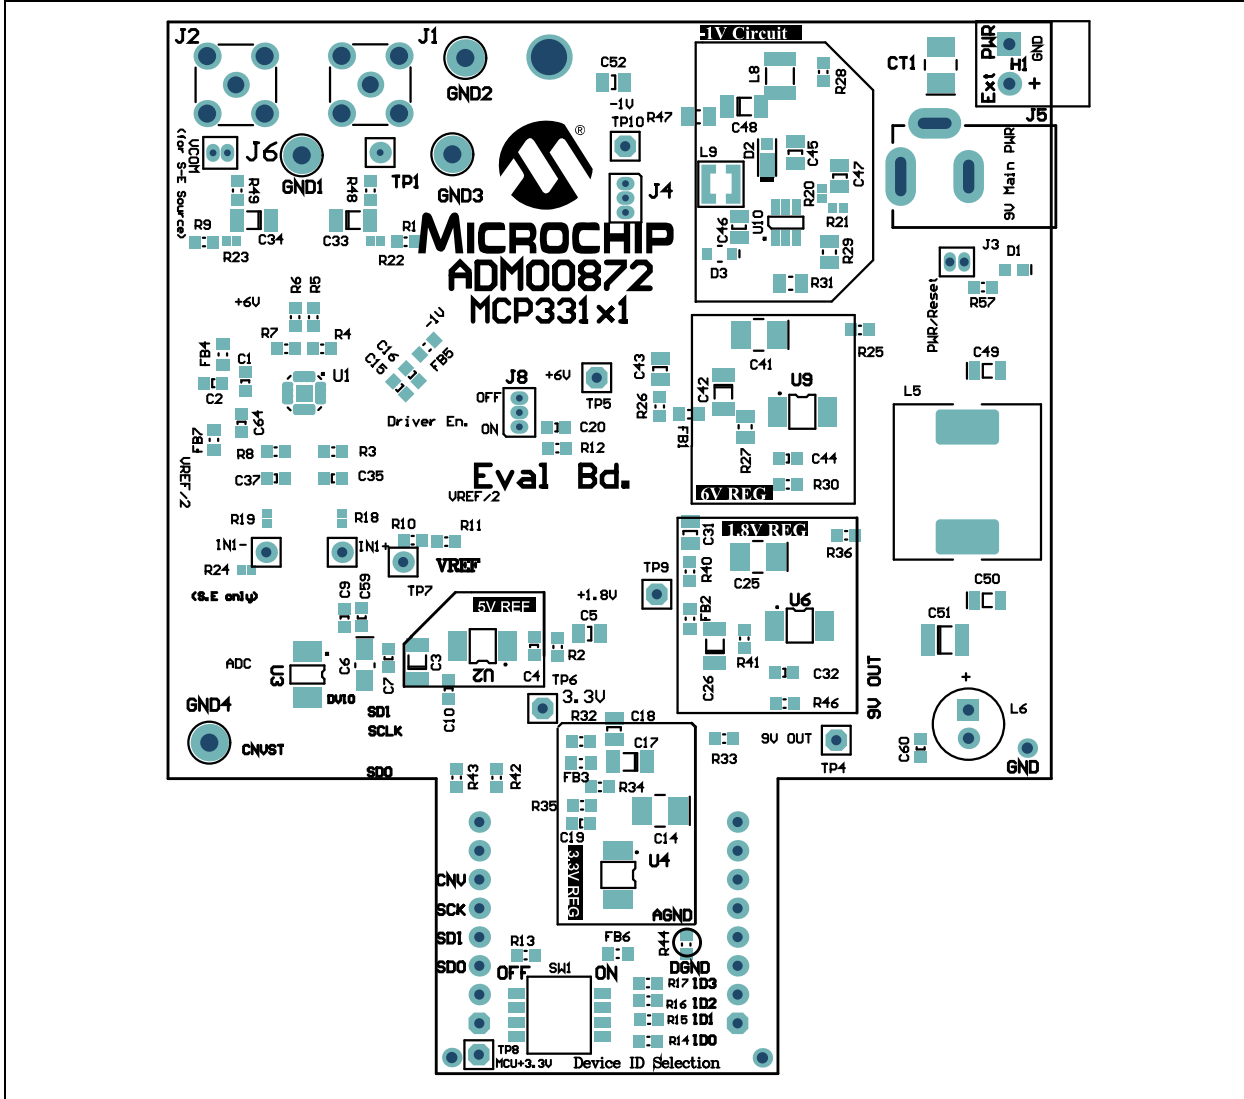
J2
J1
GND2
C52
-1V
TP10
-1V Circuit
L8
R28
R47
C48
CT1
PWR
H1
GND
Ext
+
J5
VCOM (for S-E Source)
J6
GND1
R49
R48
TP1
GND3
J4
L9
D2
C45
C47
R20
C46
U10
R21
R29
D3
R31
9V Main PWR
R9
C34
R23
C33
R1
R22
MICROCHIP
ADM00872
MCP331x1
J3
D1
R57
PWR/Reset
+6V
R6
R5
R7
R4
FB4
C1
U1
C2
C64
C16
C15
-1V
FB5
J8
+6V
OFF
ON
Driver En.
TP5
C20
R12
C43
R26
FB1
C42
C41
R25
U9
R27
C44
R30
6V REG
C49
L5
FB7
VREF/2
R8
R3
C37
C35
Eval Bd.
VREF/2
R19
R18
R10
R11
IN1-
IN1+
R24
(S.E only)
VREF
TP7
C9
C59
TP9
C31
1.8V REG
R36
C25
R40
FB2
U6
C50
C51
ADC
U3
DVIO
C6
C7
C3
5V REF
U2
C4
TP6
+1.8V
C5
R2
3.3V
R41
C32
C26
R46
9V OUT
SDI
SCLK
C10
GND4
CNVST
SDO
R32
C18
C17
R33
9V OUT
TP4
C60
L6
GND
R43
R42
FB3
R34
R35
C19
C14
3.3V REG
U4
CNV
SCK
SDI
SDO
AGND
R13
FB6
R44
OFF
SW1
ON
DGND
R17 ID3
R16 ID2
R15 ID1
R14 ID0
TP8
MCU+3.3V
Device ID Selection